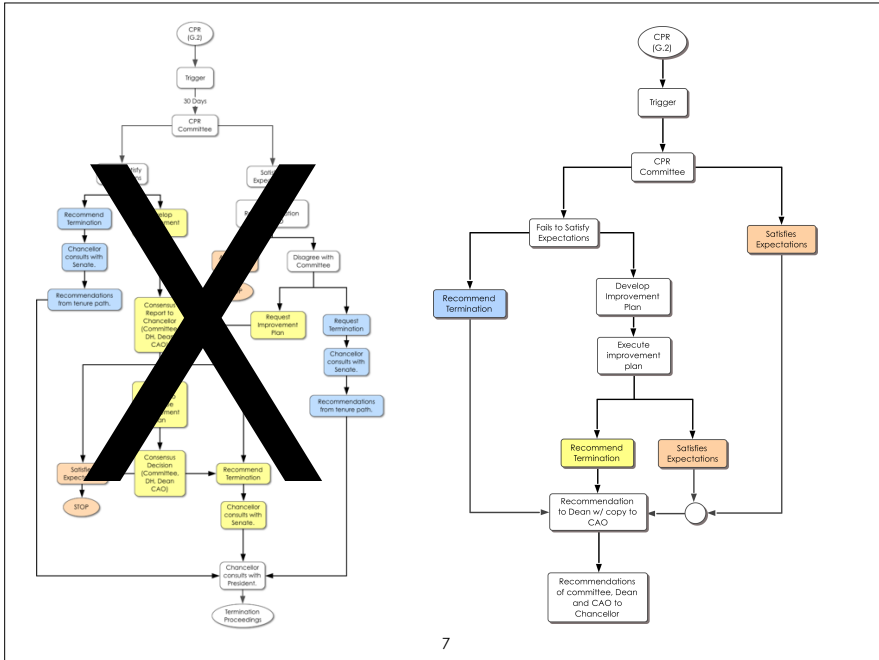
CPR (G.2)

Trigger

30 Days

CPR Committee

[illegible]tisfy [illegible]s

Satis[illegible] Expe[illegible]

Recommend Termination

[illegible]velop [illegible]ement

R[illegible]ation

Chancellor consults with Senate.

Disagree with Committee

Recommendations from tenure path.

Consensus Report to Chancellor (Committee, DH, Dean, CAO)

Request Improvement Plan

Request Termination

Chancellor consults with Senate.

Recommendations from tenure path.

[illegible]ment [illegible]an

Satisfie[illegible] Expect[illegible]

Consensus Decision (Committee, DH, Dean CAO)

Recommend Termination

STOP

Chancellor consults with Senate.

Chancellor consults with President.

Termination Proceedings

CPR (G.2)

Trigger

CPR Committee

Fails to Satisfy Expectations

Satisfies Expectations

Recommend Termination

Develop Improvement Plan

Execute improvement plan

Recommend Termination

Satisfies Expectations

Recommendation to Dean w/ copy to CAO

Recommendations of committee, Dean and CAO to Chancellor

7